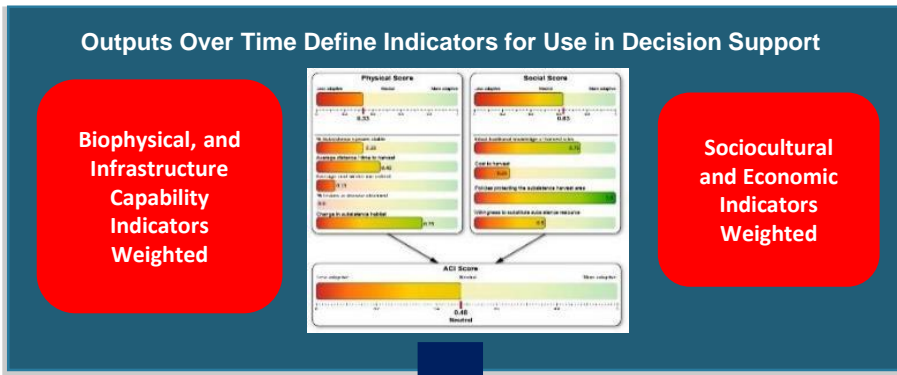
Outputs Over Time Define Indicators for Use in Decision Support

Biophysical, and Infrastructure Capability Indicators Weighted

Physical Score

Less adaptive

Neutral

More adaptive

0.33

% Subsistence species stable

0.25

Average distance / time to harvest

0.40

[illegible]

0.15

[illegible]

0.0

Change in subsistence habitat

0.75

Social Score

Less adaptive

Neutral

More adaptive

0.63

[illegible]

0.75

Cost to harvest

0.25

Policies protecting the subsistence harvest area

1.0

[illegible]

0.5

ACI Score

Less adaptive

Neutral

More adaptive

0.48

Neutral

Sociocultural and Economic Indicators Weighted